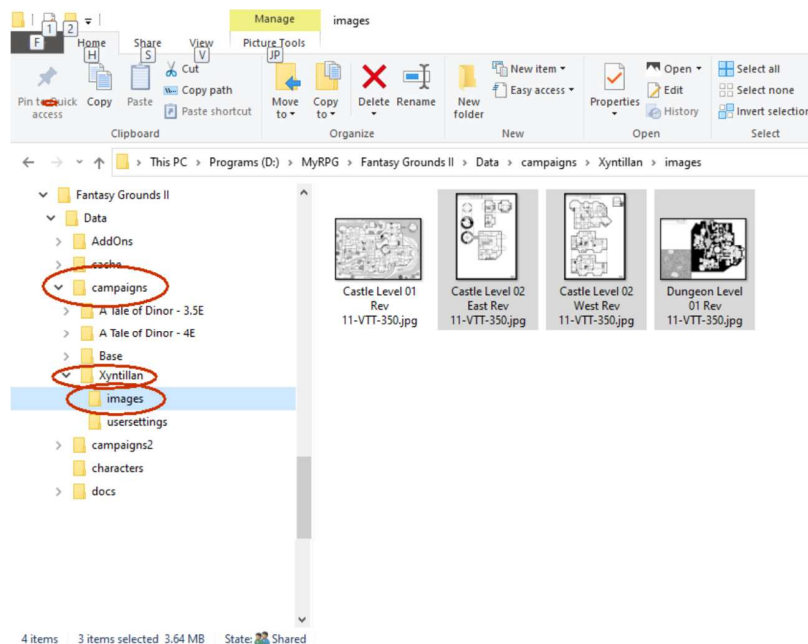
1 2
F
Manage
images
Home
Share
View
Picture Tools
H
S
V
JP
Pin to Quick access
Copy
Paste
Cut
Copy path
Paste shortcut
Clipboard
Move to
Copy to
Delete
Rename
Organize
New folder
New item
Easy access
New
Properties
Open
Edit
History
Open
Select all
Select none
Invert selection
Select

This PC > Programs (D:) > MyRPG > Fantasy Grounds II > Data > campaigns > Xyntillan > images

Fantasy Grounds II
Data
AddOns
cache
campaigns
A Tale of Dinor - 3.5E
A Tale of Dinor - 4E
Base
Xyntillan
images
usersettings
campaigns2
characters
docs

Castle Level 01 Rev 11-VTT-350.jpg
Castle Level 02 East Rev 11-VTT-350.jpg
Castle Level 02 West Rev 11-VTT-350.jpg
Dungeon Level 01 Rev 11-VTT-350.jpg

4 items 3 items selected 3.64 MB State: Shared